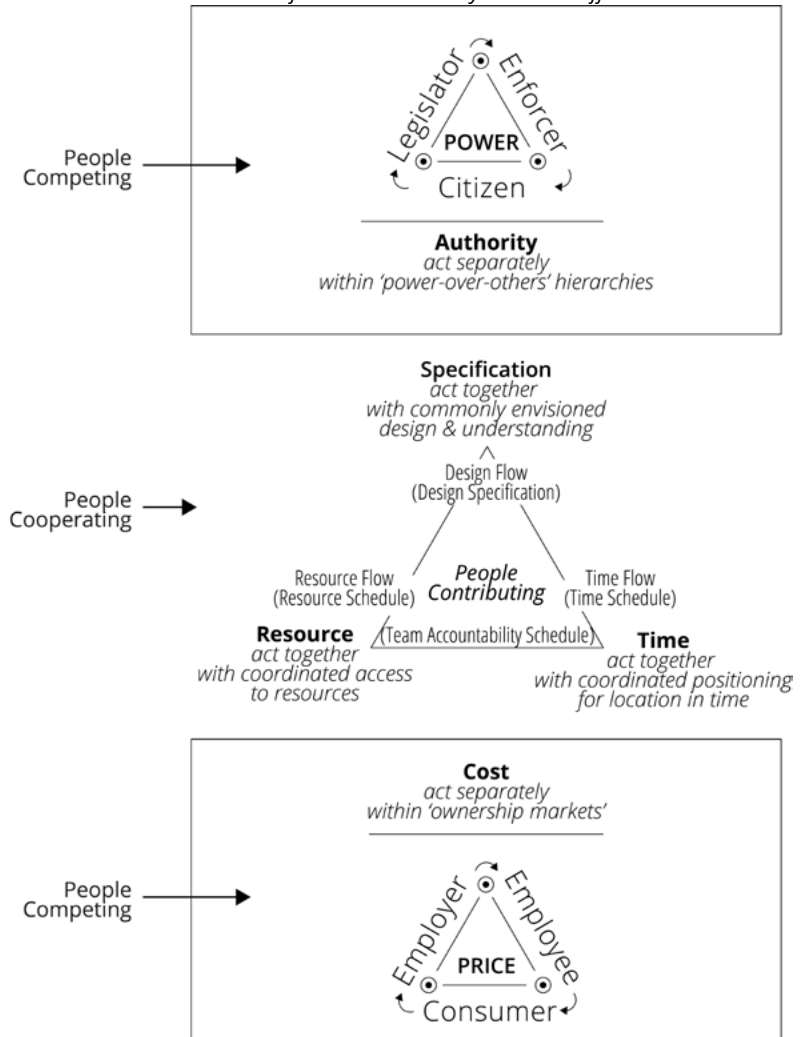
People Competing

Legislator Enforcer
POWER
Citizen

Authority
act separately
within 'power-over-others' hierarchies

Specification
act together
with commonly envisioned
design & understanding

People Cooperating

Design Flow
(Design Specification)

Resource Flow
(Resource Schedule)

People Contributing

Time Flow
(Time Schedule)

(Team Accountability Schedule)

Resource
act together
with coordinated access
to resources

Time
act together
with coordinated positioning
for location in time

Cost
act separately
within 'ownership markets'

People Competing

Employer Employee
PRICE
Consumer